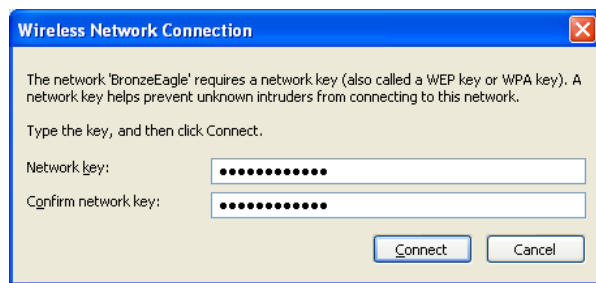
Wireless Network Connection

The network 'BronzeEagle' requires a network key (also called a WEP key or WPA key). A network key helps prevent unknown intruders from connecting to this network.

Type the key, and then click Connect.

Network key: ••••••••••••

Confirm network key: ••••••••••••

Connect Cancel